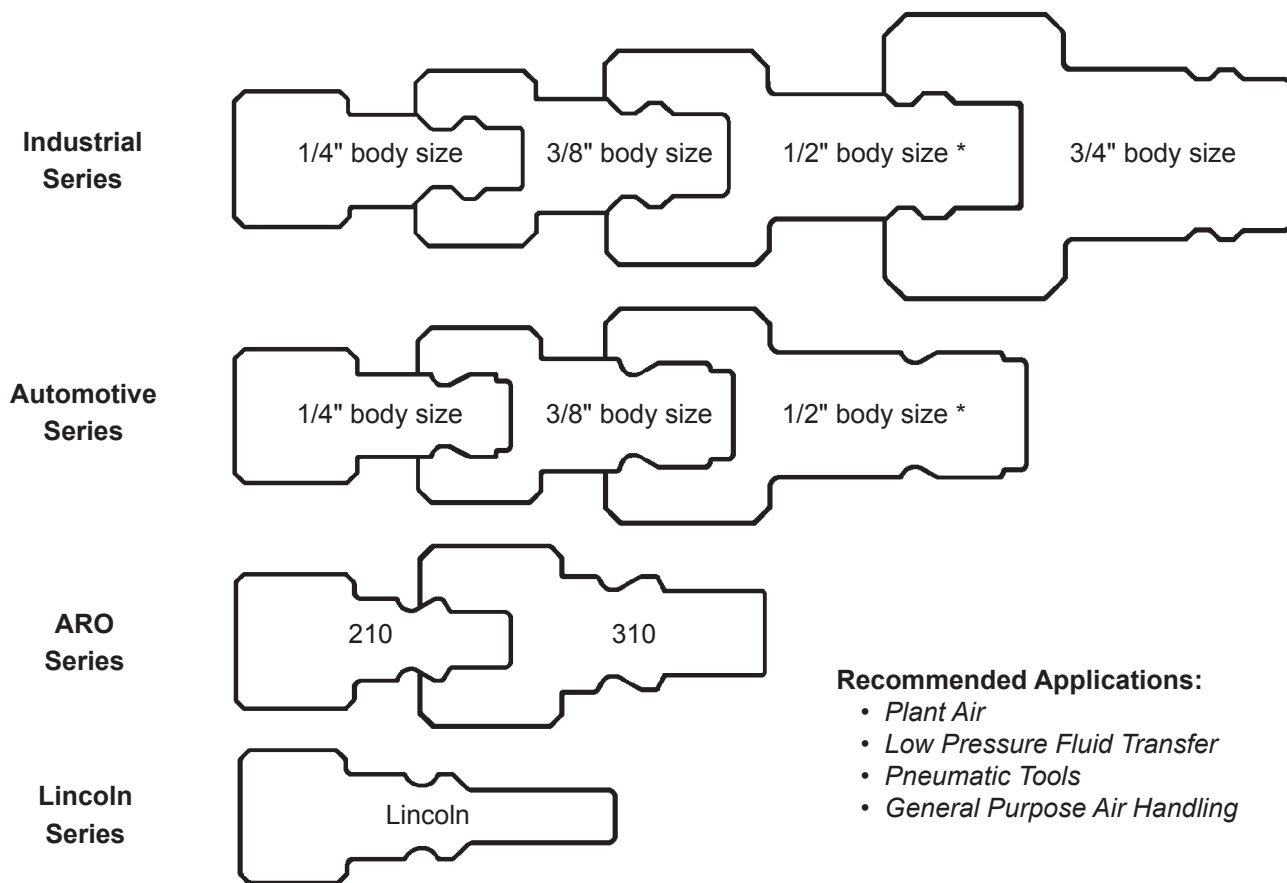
Industrial Series

1/4" body size

3/8" body size

1/2" body size *

3/4" body size

Automotive Series

1/4" body size

3/8" body size

1/2" body size *

ARO Series

210

310

Lincoln Series

Lincoln

Recommended Applications:
• Plant Air
• Low Pressure Fluid Transfer
• Pneumatic Tools
• General Purpose Air Handling